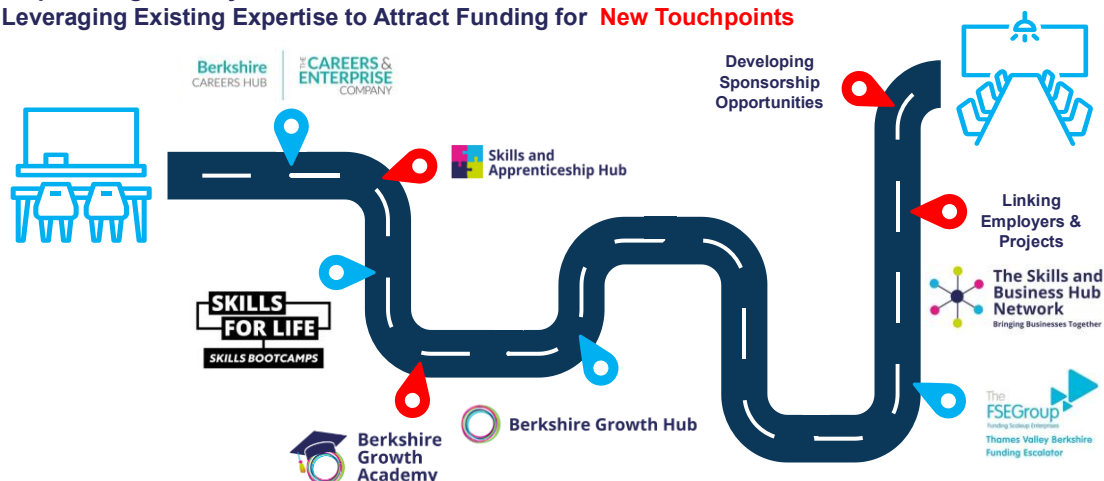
Leveraging Existing Expertise to Attract Funding for New Touchpoints

Berkshire CAREERS HUB

THE CAREERS & ENTERPRISE COMPANY

Skills and Apprenticeship Hub

SKILLS FOR LIFE SKILLS BOOTCAMPS

Berkshire Growth Academy

Berkshire Growth Hub

Developing Sponsorship Opportunities

Linking Employers & Projects

The Skills and Business Hub Network Bringing Businesses Together

The FSEGroup Funding Scaleup Enterprises Thames Valley Berkshire Funding Escalator